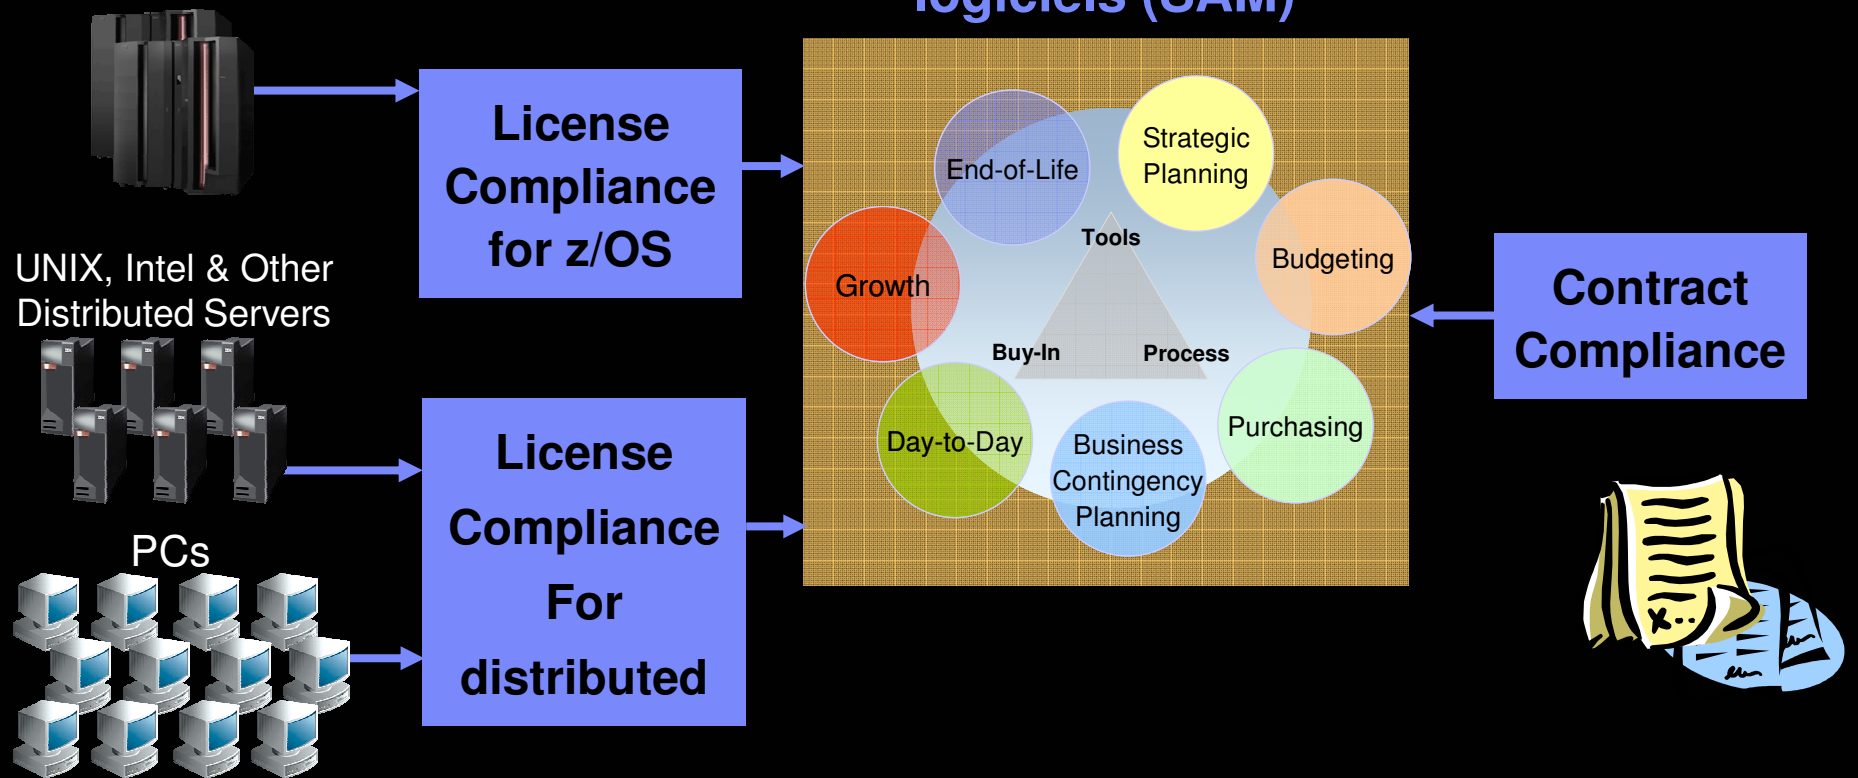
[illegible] logiciels (SAM)

License Compliance for z/OS

UNIX, Intel & Other Distributed Servers

License Compliance For distributed

PCs

End-of-Life
Strategic Planning
Growth
Tools
Budgeting
Buy-In
Process
Day-to-Day
Purchasing
Business Contingency Planning

Contract Compliance